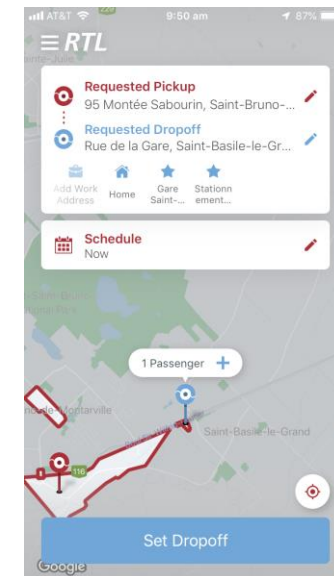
AT&T 9:50 am 87%

RTL

Requested Pickup
95 Montée Sabourin, Saint-Bruno-...

Requested Dropoff
Rue de la Gare, Saint-Basile-le-Gr...

Add Work Address
Home
Gare Saint-...
Stationnement...

Schedule
Now

1 Passenger +

Montarville
Saint-Basile-le-Grand
116

Set Dropoff

Google